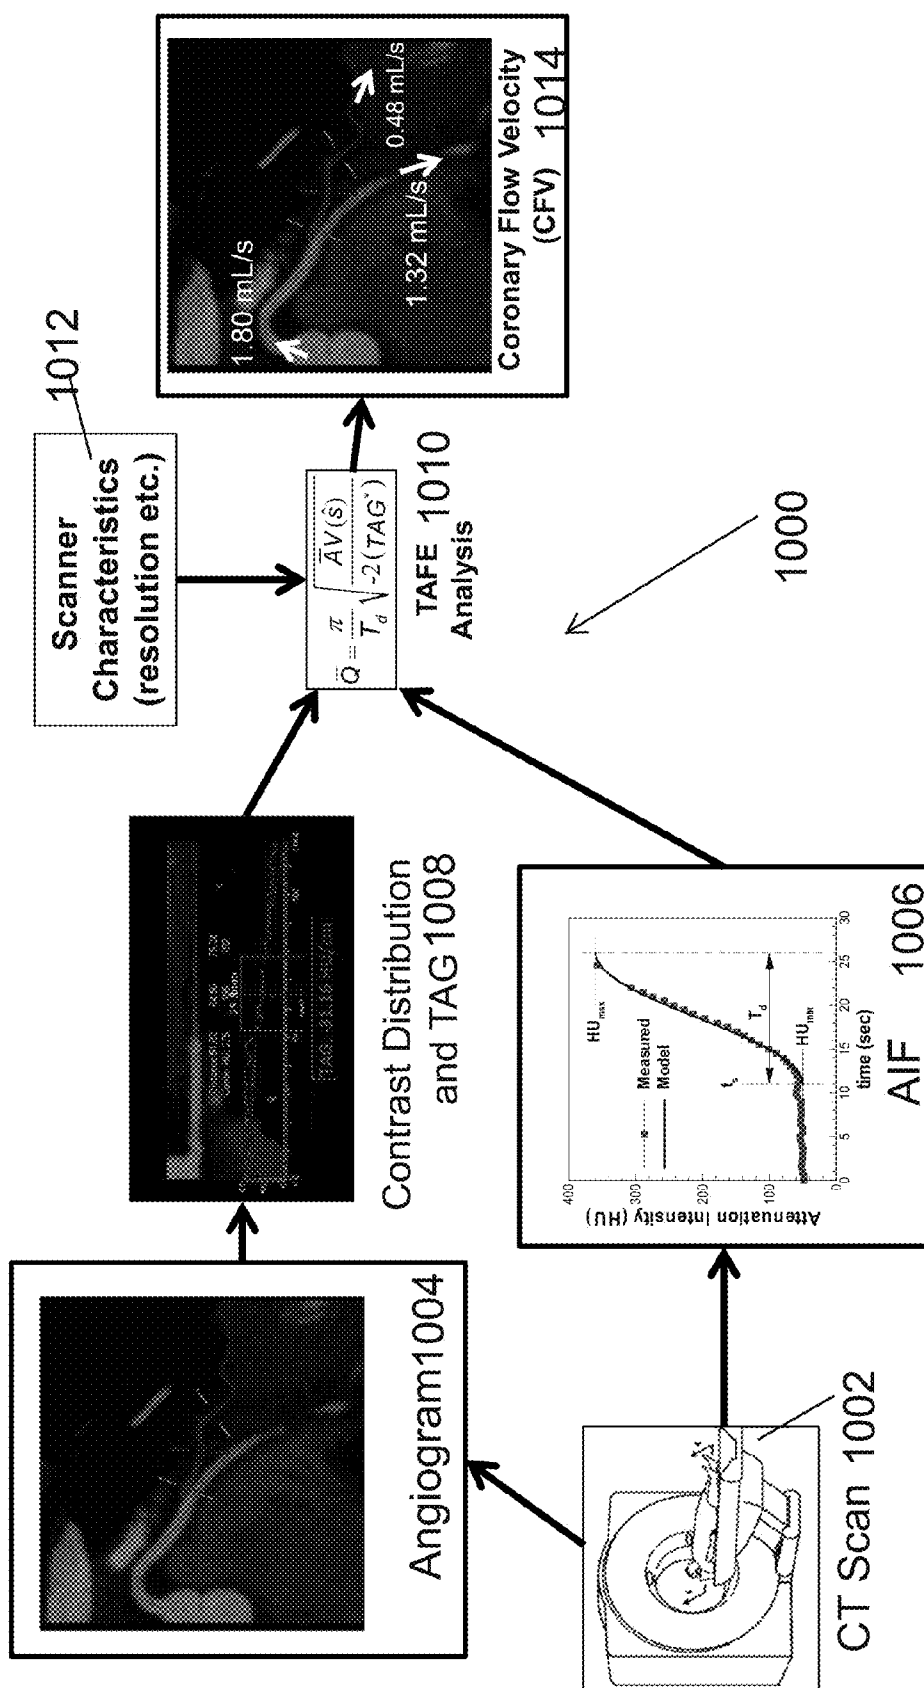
CT Scan 1002

Angiogram1004

Contrast Distribution and TAG1008

TAG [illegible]

Attenuation Intensity (HU)

400
300
200
100
0

0 5 10 15 20 25 30

time (sec)

Measured
Model

$HU_{max}$
$HU_{min}$
$t_s$
$T_d$

AIF 1006

Scanner Characteristics (resolution etc.)

1012

$\bar{Q} = \frac{\pi}{T_d}\sqrt{\frac{\bar{A}V(s)}{-2(TAG')}}$

TAFE 1010 Analysis

1000

1.80 mL/s
1.32 mL/s
0.48 mL/s

Coronary Flow Velocity (CFV) 1014